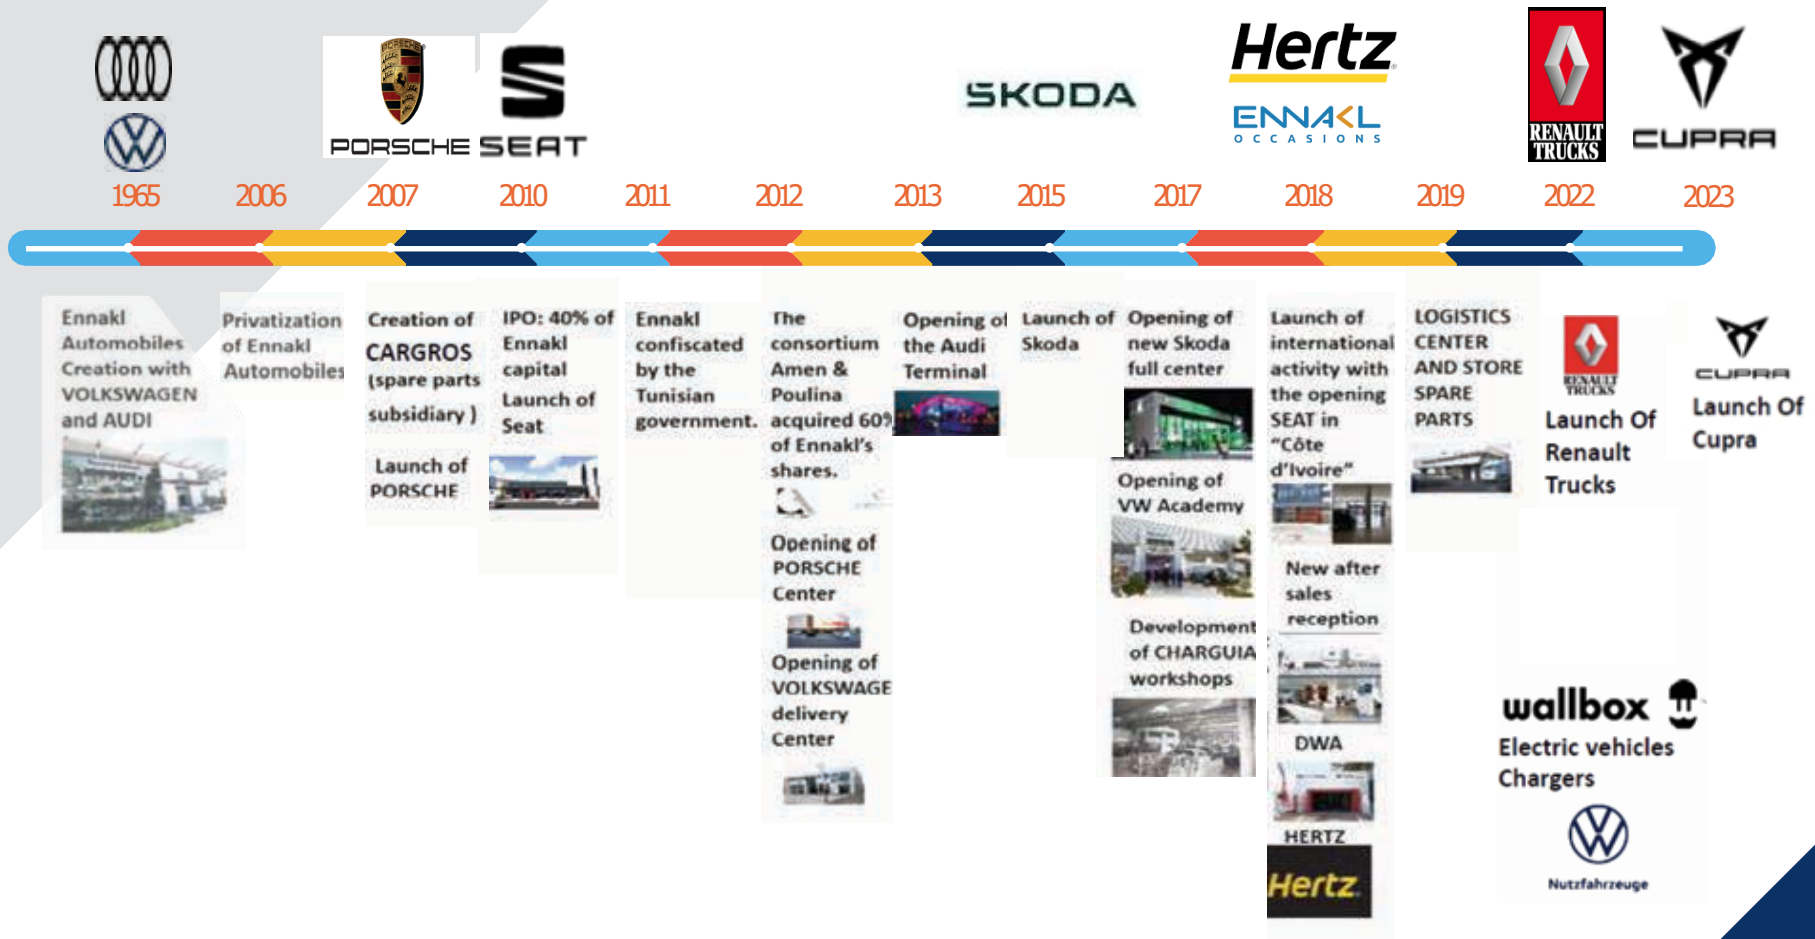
PORSCHE SEAT SKODA Hertz ENNAKL OCCASIONS RENAULT TRUCKS CUPRA

1965 2006 2007 2010 2011 2012 2013 2015 2017 2018 2019 2022 2023

Ennakl Automobiles Creation with VOLKSWAGEN and AUDI

Privatization of Ennakl Automobiles

Creation of CARGROS (spare parts subsidiary )

Launch of PORSCHE

IPO: 40% of Ennakl capital

Launch of Seat

Ennakl confiscated by the Tunisian government.

The consortium Amen & Poulina acquired 60% of Ennakl's shares.

Opening of PORSCHE Center

Opening of VOLKSWAGE delivery Center

Opening of the Audi Terminal

Launch of Skoda

Opening of new Skoda full center

Opening of VW Academy

Development of CHARGUIA workshops

Launch of international activity with the opening SEAT in "Côte d'Ivoire"

New after sales reception

DWA

HERTZ

Hertz

LOGISTICS CENTER AND STORE SPARE PARTS

RENAULT TRUCKS

Launch Of Renault Trucks

CUPRA

Launch Of Cupra

wallbox

Electric vehicles Chargers

Nutzfahrzeuge